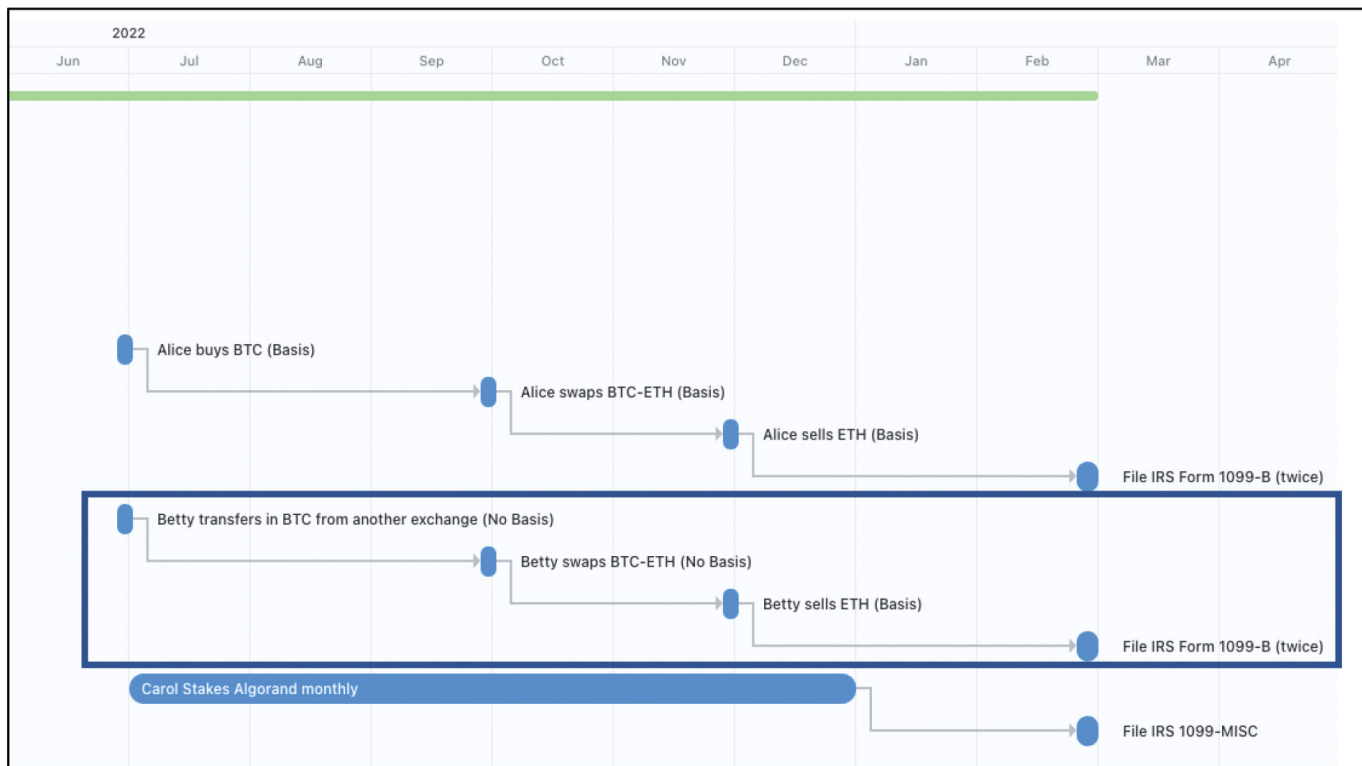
2022

Jun Jul Aug Sep Oct Nov Dec Jan Feb Mar Apr

Alice buys BTC (Basis)

Alice swaps BTC-ETH (Basis)

Alice sells ETH (Basis)

File IRS Form 1099-B (twice)

Betty transfers in BTC from another exchange (No Basis)

Betty swaps BTC-ETH (No Basis)

Betty sells ETH (Basis)

File IRS Form 1099-B (twice)

Carol Stakes Algorand monthly

File IRS 1099-MISC